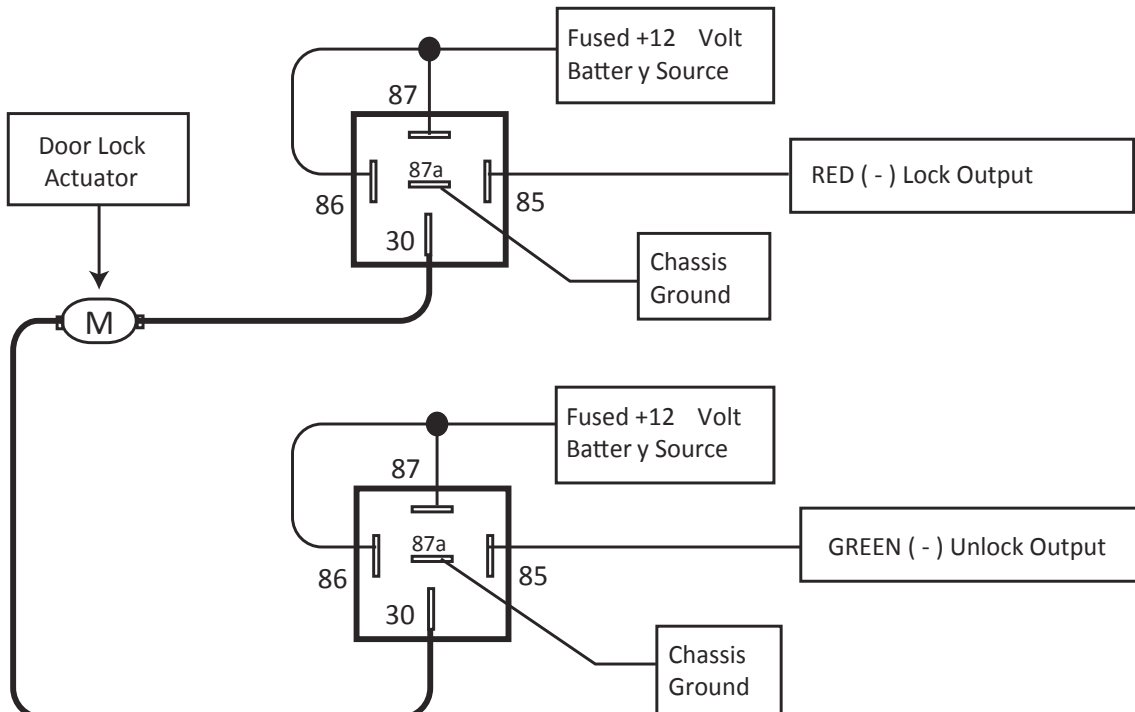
Fused +12 Volt Batter y Source

87

Door Lock Actuator

87a

RED ( - ) Lock Output

86

85

30

Chassis Ground

M

Fused +12 Volt Batter y Source

87

87a

GREEN ( - ) Unlock Output

86

85

30

Chassis Ground